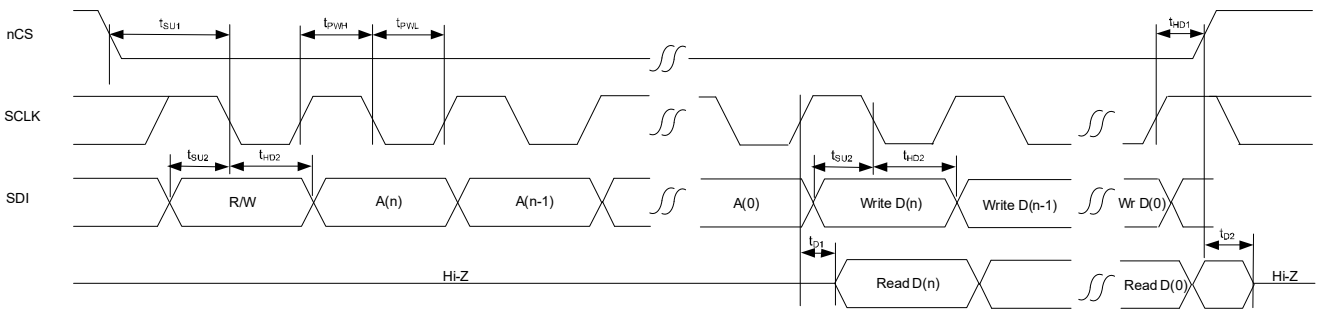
nCS

$t_{SU1}$

$t_{PWH}$

$t_{PWL}$

$t_{HD1}$

SCLK

$t_{SU2}$

$t_{HD2}$

$t_{SU2}$

$t_{HD2}$

SDI

R/W

A(n)

A(n-1)

A(0)

Write D(n)

Write D(n-1)

Wr D(0)

$t_{D1}$

$t_{D2}$

Hi-Z

Read D(n)

Read D(0)

Hi-Z